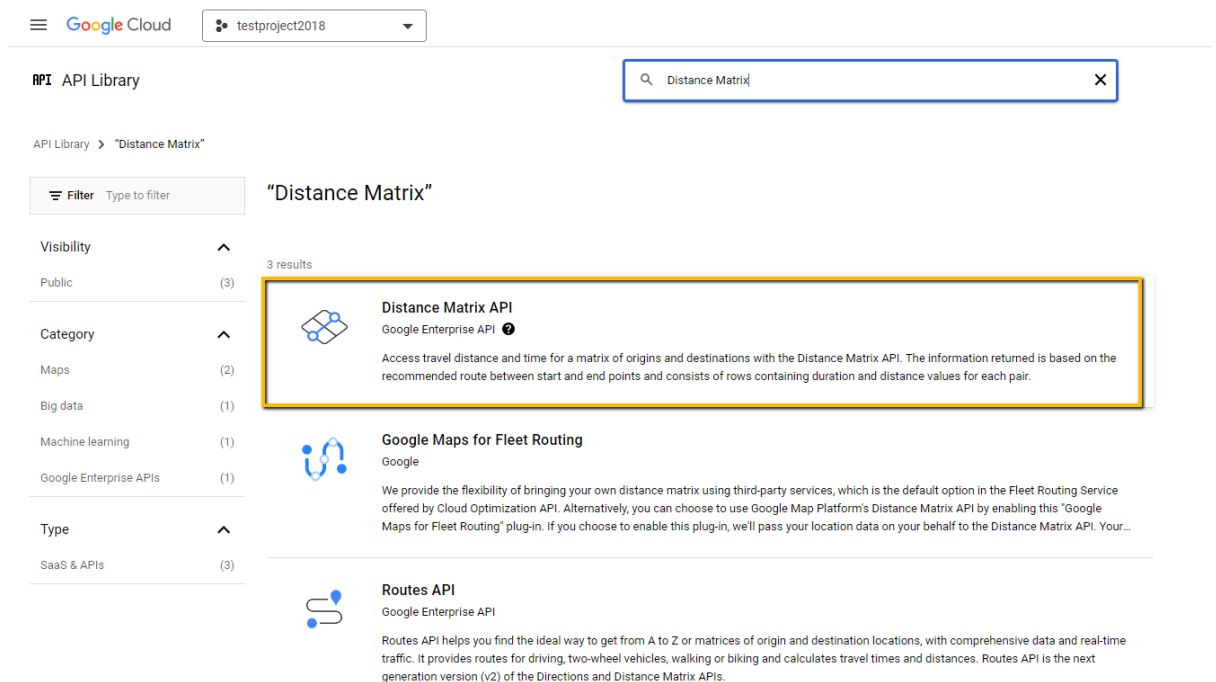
Google Cloud testproject2018

API API Library

Distance Matrix

API Library > "Distance Matrix"

Filter Type to filter

Visibility

Public (3)

Category

Maps (2)

Big data (1)

Machine learning (1)

Google Enterprise APIs (1)

Type

SaaS & APIs (3)

"Distance Matrix"

3 results

Distance Matrix API
Google Enterprise API
Access travel distance and time for a matrix of origins and destinations with the Distance Matrix API. The information returned is based on the recommended route between start and end points and consists of rows containing duration and distance values for each pair.

Google Maps for Fleet Routing
Google
We provide the flexibility of bringing your own distance matrix using third-party services, which is the default option in the Fleet Routing Service offered by Cloud Optimization API. Alternatively, you can choose to use Google Map Platform's Distance Matrix API by enabling this "Google Maps for Fleet Routing" plug-in. If you choose to enable this plug-in, we'll pass your location data on your behalf to the Distance Matrix API. Your...

Routes API
Google Enterprise API
Routes API helps you find the ideal way to get from A to Z or matrices of origin and destination locations, with comprehensive data and real-time traffic. It provides routes for driving, two-wheel vehicles, walking or biking and calculates travel times and distances. Routes API is the next generation version (v2) of the Directions and Distance Matrix APIs.